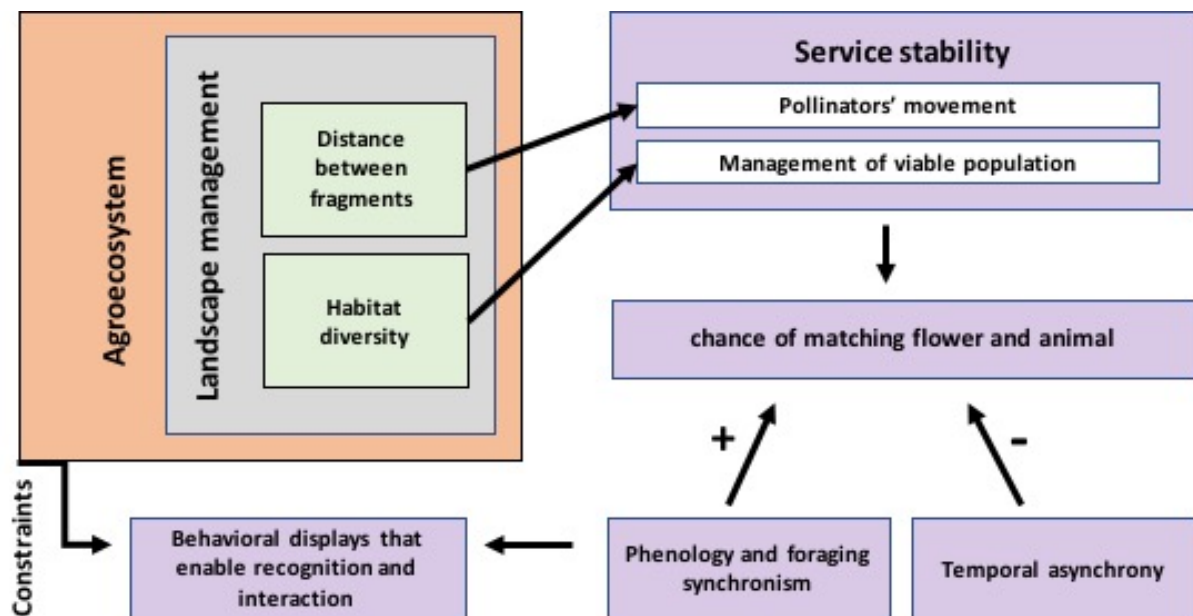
Agroecosystem

Landscape management

Distance between fragments

Habitat diversity

Service stability

Pollinators' movement

Management of viable population

chance of matching flower and animal

+

-

Constraints

Behavioral displays that enable recognition and interaction

Phenology and foraging synchronism

Temporal asynchrony